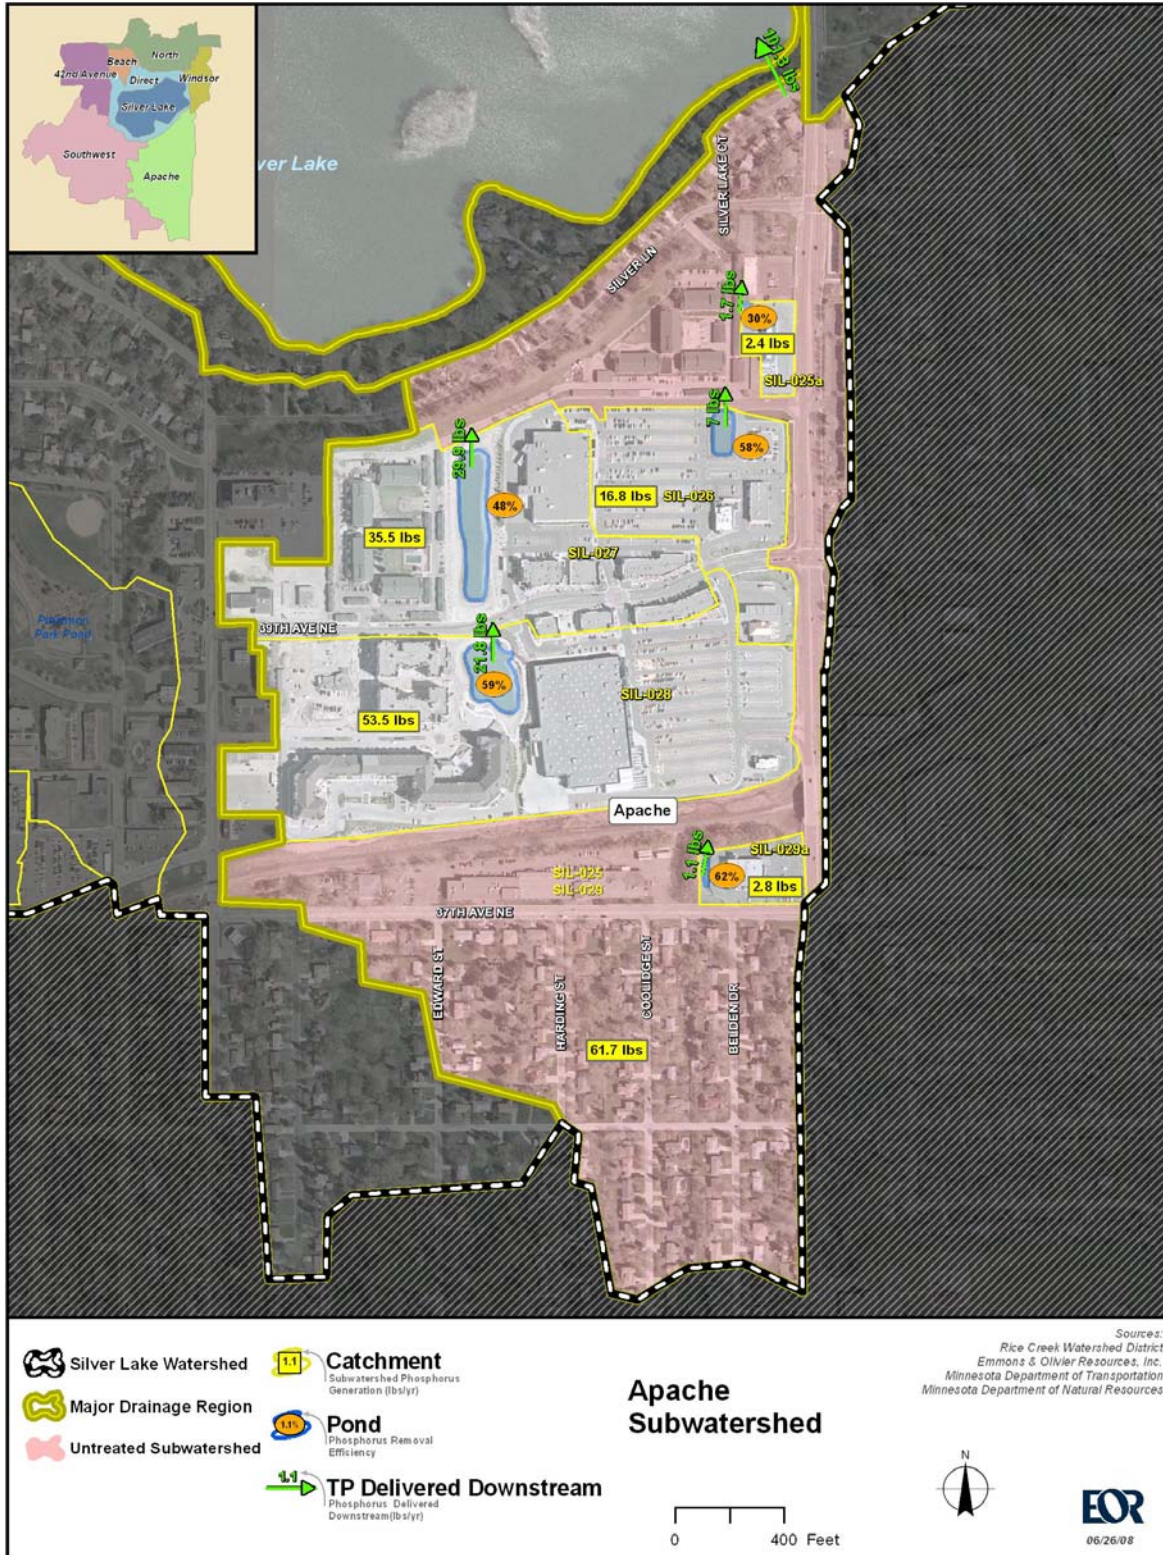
North
Beach
42nd Avenue
Direct
Windsor
Silver Lake
Southwest
Apache

ver Lake

104.8 lbs

SILVER LAKE CT

SILVER LN

1.7 lbs
30%
2.4 lbs
SIL-025a

7 lbs
58%

28.9 lbs
48%
16.8 lbs
SIL-026

35.5 lbs

SIL-027

Prestemon Park Pond

39TH AVE NE

21.8 lbs
59%
SIL-028

53.5 lbs

Apache

1.1 lbs
SIL-029a
62%
2.8 lbs

SIL-025
SIL-029

37TH AVE NE

EDWARD ST
HARDING ST
COOLIDGE ST
BELDEN DR

61.7 lbs

Silver Lake Watershed
Major Drainage Region
Untreated Subwatershed

1.1 Catchment
Subwatershed Phosphorus Generation (lbs/yr)

1.1% Pond
Phosphorus Removal Efficiency

1.1 TP Delivered Downstream
Phosphorus Delivered Downstream(lbs/yr)

Apache Subwatershed

Sources:
Rice Creek Watershed District
Emmons & Olivier Resources, Inc.
Minnesota Department of Transportation
Minnesota Department of Natural Resources

N

0 400 Feet

EOR
06/26/08